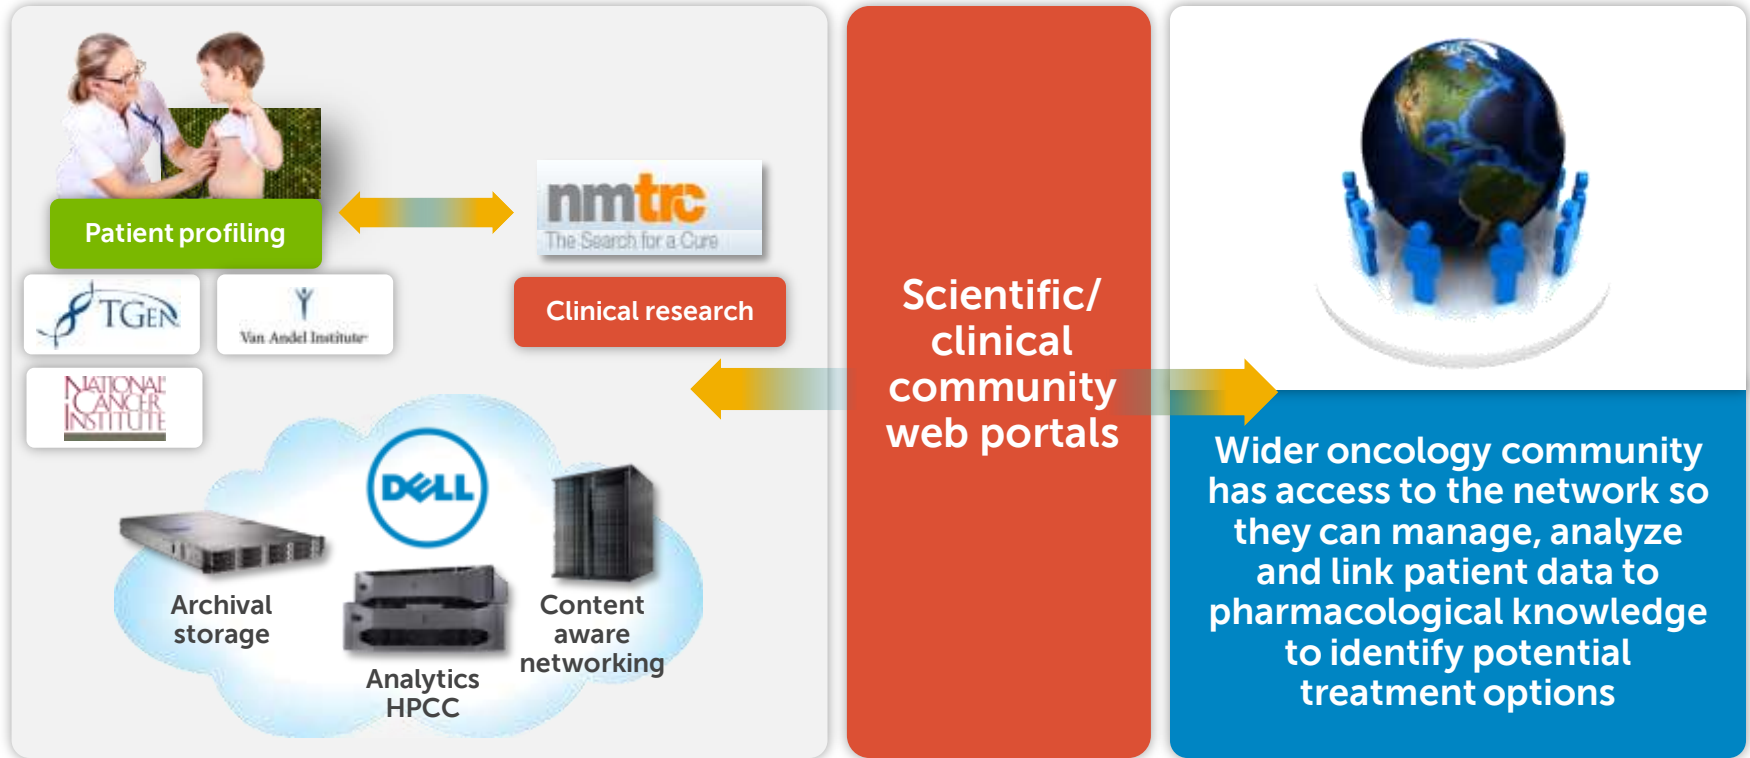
Patient profiling

nmtrc
The Search for a Cure

Clinical research

TGEN

Van Andel Institute

NATIONAL CANCER INSTITUTE

DELL

Archival storage

Analytics HPCC

Content aware networking

Scientific/ clinical community web portals

Wider oncology community has access to the network so they can manage, analyze and link patient data to pharmacological knowledge to identify potential treatment options